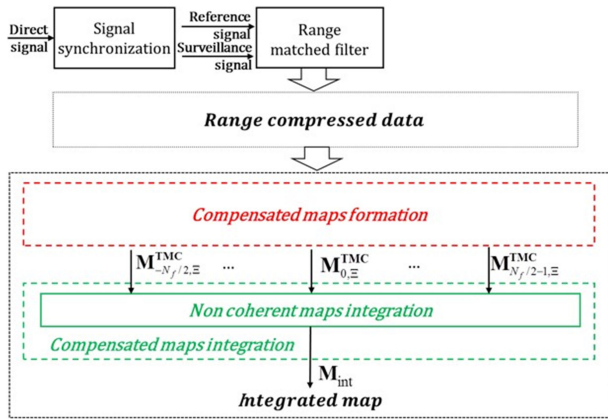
Direct signal

Signal synchronization

Reference signal

Surveillance signal

Range matched filter

Range compressed data

Compensated maps formation

$\mathbf{M}^{\mathbf{TMC}}_{-N_f/2,\Xi}$ … $\mathbf{M}^{\mathbf{TMC}}_{0,\Xi}$ … $\mathbf{M}^{\mathbf{TMC}}_{N_f/2-1,\Xi}$

Non coherent maps integration

Compensated maps integration

$\mathbf{M}_{\mathrm{int}}$

Integrated map